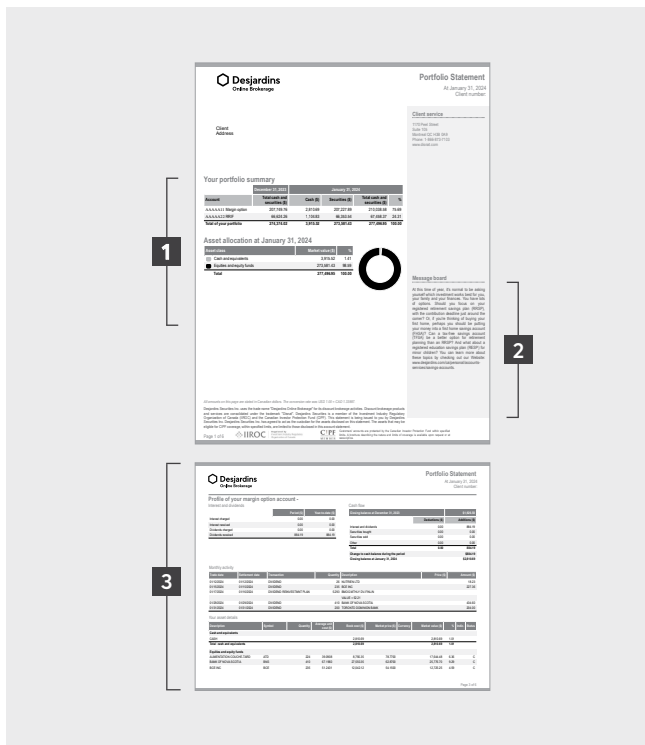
Desjardins
Online Brokerage

Portfolio Statement
At January 31, 2024
Client number:

Client
Address

Client service

Your portfolio summary

| Account | December 31, 2023 Total cash and securities ($) | Cash ($) | Securities ($) | Total cash and securities ($) | % |
|---|---|---|---|---|---|
| AAAAAA1 Margin option | 221,189.76 | 2,873.69 | 207,227.90 | 210,038.66 | 75.69 |
| AAAAAA2 RRSP | 66,023.26 | 1,139.93 | 66,243.04 | 67,406.37 | 24.31 |
| Total of your portfolio | 274,374.02 | 2,913.32 | 273,681.43 | 277,496.95 | 100.00 |

Asset allocation at January 31, 2024

| Asset class | Market value ($) | % |
|---|---|---|
| Cash and equivalents | 2,913.32 | 1.41 |
| Equities and equity funds | 273,681.43 | 98.60 |
| Total | 277,496.95 | 100.00 |

Message board

1

2

Page 1 of 6

IIROC

CIPF

3

Desjardins
Online Brokerage

Portfolio Statement
At January 31, 2024
Client number:

Profile of your margin option account -

Interest and dividends

Cash flow

Monthly activity

Your asset details

Cash and equivalents

Total - cash and equivalents

Equities and equity funds

Page 2 of 6